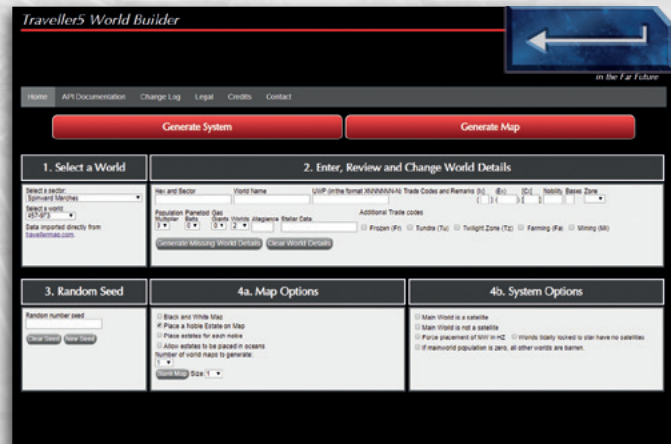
Traveller5 World Builder

in the Far Future

Home API Documentation Change Log Legal Credits Contact

Generate System

Generate Map

1. Select a World

Select a sector:
Spinward Marches

Select a world:
457-973

Data imported directly from travellermap.com.

2. Enter, Review and Change World Details

Hex and Sector World Name UWP (in the format XNNNNNN-N) Trade Codes and Remarks {Ix} (Ex) [Cx] Nobility Bases Zone

Population Multiplier Planetoid Belts Gas Giants Worlds Allegiance Stellar Data

3 0 0 2

Additional Trade codes

Frozen (Fr) Tundra (Tu) Twilight Zone (Tz) Farming (Fa) Mining (Mi)

Generate Missing World Details Clear World Details

3. Random Seed

Random number seed

Clear Seed New Seed

4a. Map Options

Black and White Map
Place a Noble Estate on Map
Place estates for each noble
Allow estates to be placed in oceans
Number of world maps to generate:
1

Show Map Size 1

4b. System Options

Main World is a satellite
Main World is not a satellite
Force placement of MW in HZ Worlds tidally locked to star have no satellites
If mainworld population is zero, all other worlds are barren.